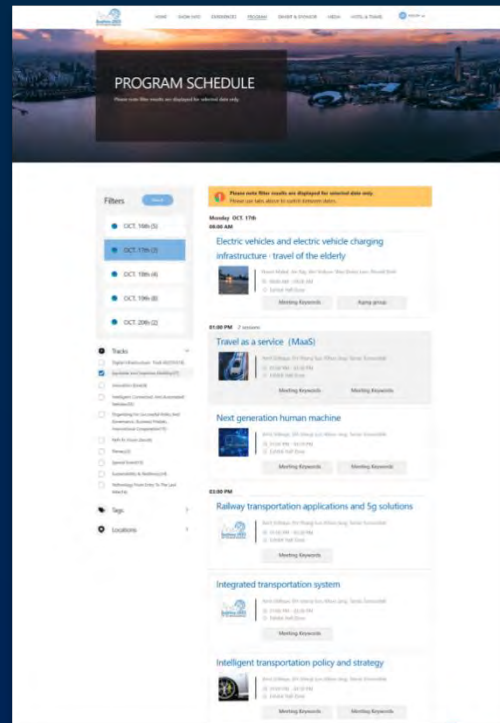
HOME SHOW INFO EXPERIENCED PROGRAM EXHIBIT & SPONSOR MEDIA HOTEL & TRAVEL

PROGRAM SCHEDULE

Please note filter results are displayed for selected date only.

Filters Reset

OCT. 16th (5)

OCT. 17th (7)

OCT. 18th (4)

OCT. 19th (8)

OCT. 20th (2)

Tracks

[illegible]

Tags

Locations

Please note filter results are displayed for selected date only.
Please use tabs above to switch between dates.

Monday OCT. 17th
08:00 AM

Electric vehicles and electric vehicle charging infrastructure · travel of the elderly

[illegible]

Meeting Keywords

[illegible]

01:00 PM 2 sessions

Travel as a service (MaaS)

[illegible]

Meeting Keywords Meeting Keywords

Next generation human machine

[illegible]

Meeting Keywords Meeting Keywords

03:00 PM

Railway transportation applications and 5g solutions

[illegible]

Meeting Keywords

Integrated transportation system

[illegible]

Meeting Keywords

Intelligent transportation policy and strategy

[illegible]

Meeting Keywords Meeting Keywords